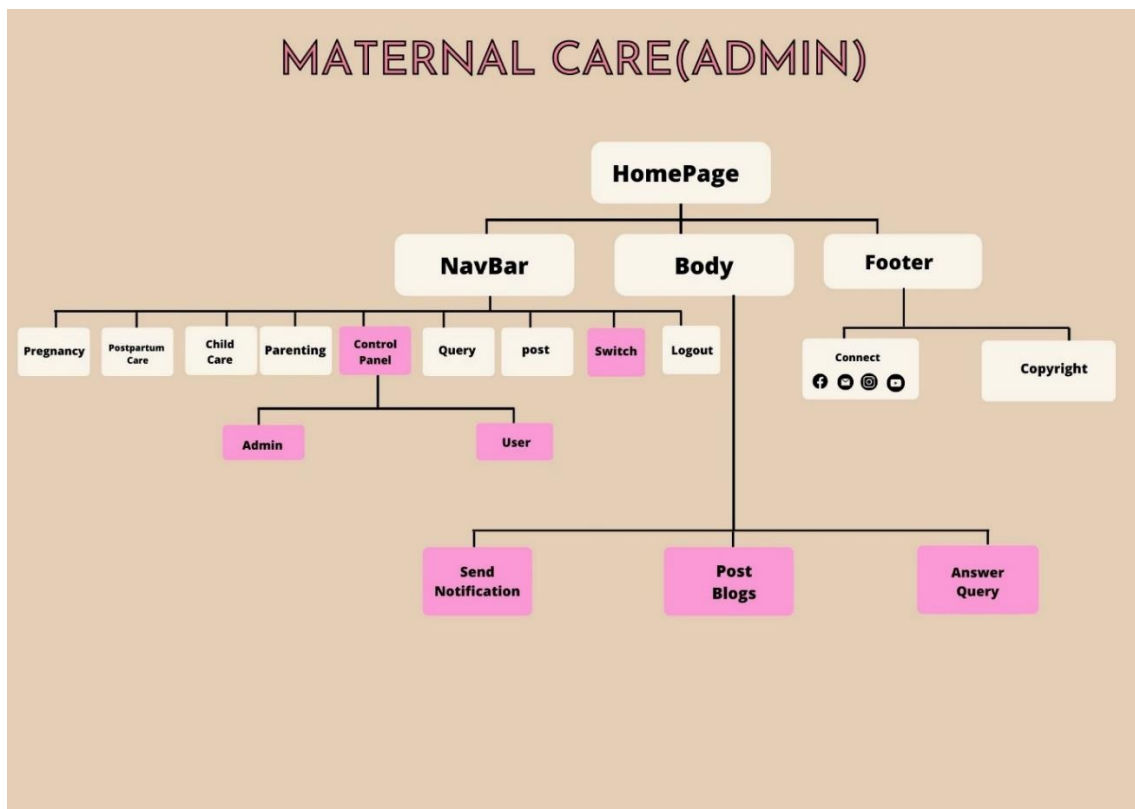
MATERNAL CARE(ADMIN)

HomePage

NavBar

Body

Footer

Pregnancy

Postpartum Care

Child Care

Parenting

Control Panel

Query

post

Switch

Logout

Admin

User

Connect

Copyright

Send Notification

Post Blogs

Answer Query